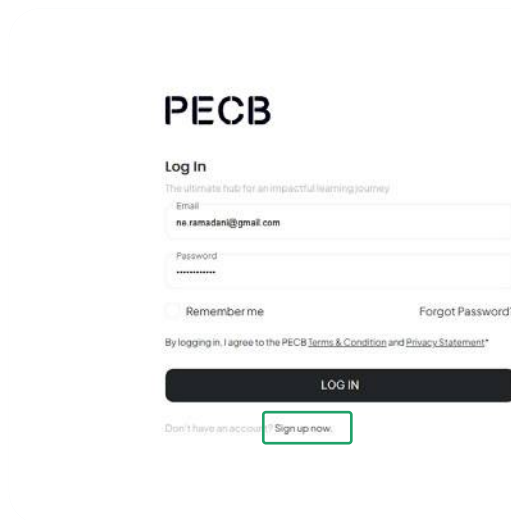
PECB

Log In

The ultimate hub for an impactful learning journey

Email
ne.ramadani@gmail.com

Password
••••••••••••

Remember me

Forgot Password

By logging in, I agree to the PECB Terms & Condition and Privacy Statement*

LOG IN

Don't have an account? Sign up now.